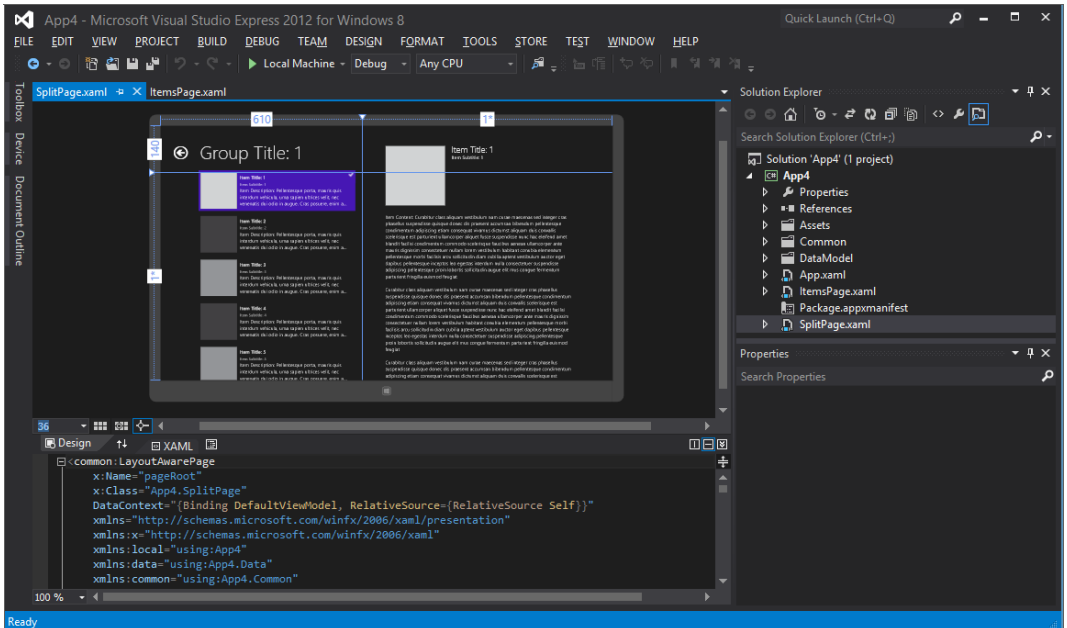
App4 - Microsoft Visual Studio Express 2012 for Windows 8

Quick Launch (Ctrl+Q)

FILE EDIT VIEW PROJECT BUILD DEBUG TEAM DESIGN FORMAT TOOLS STORE TEST WINDOW HELP

Local Machine Debug Any CPU

Toolbox Device Document Outline

SplitPage.xaml ItemsPage.xaml

610 1*

140

Group Title: 1

Item Title: 1

Item Title: 2

Item Title: 3

Item Title: 4

Item Title: 5

Item Title: 1

1*

36

Design XAML

<common:LayoutAwarePage
x:Name="pageRoot"
x:Class="App4.SplitPage"
DataContext="{Binding DefaultViewModel, RelativeSource={RelativeSource Self}}"
xmlns="http://schemas.microsoft.com/winfx/2006/xaml/presentation"
xmlns:x="http://schemas.microsoft.com/winfx/2006/xaml"
xmlns:local="using:App4"
xmlns:data="using:App4.Data"
xmlns:common="using:App4.Common"

100 %

Solution Explorer

Search Solution Explorer (Ctrl+;)

Solution 'App4' (1 project)
App4
Properties
References
Assets
Common
DataModel
App.xaml
ItemsPage.xaml
Package.appxmanifest
SplitPage.xaml

Properties

Search Properties

Ready